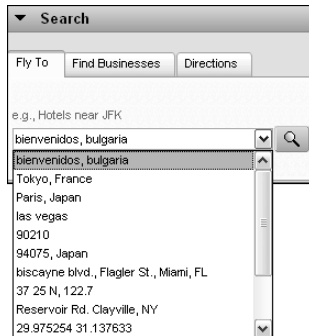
▼ Search

Fly To | Find Businesses | Directions

e.g., Hotels near JFK

bienvenidos, bulgaria

bienvenidos, bulgaria
Tokyo, France
Paris, Japan
las vegas
90210
94075, Japan
biscayne blvd., Flagler St., Miami, FL
37 25 N, 122.7
Reservoir Rd. Clayville, NY
29.975254 31.137633